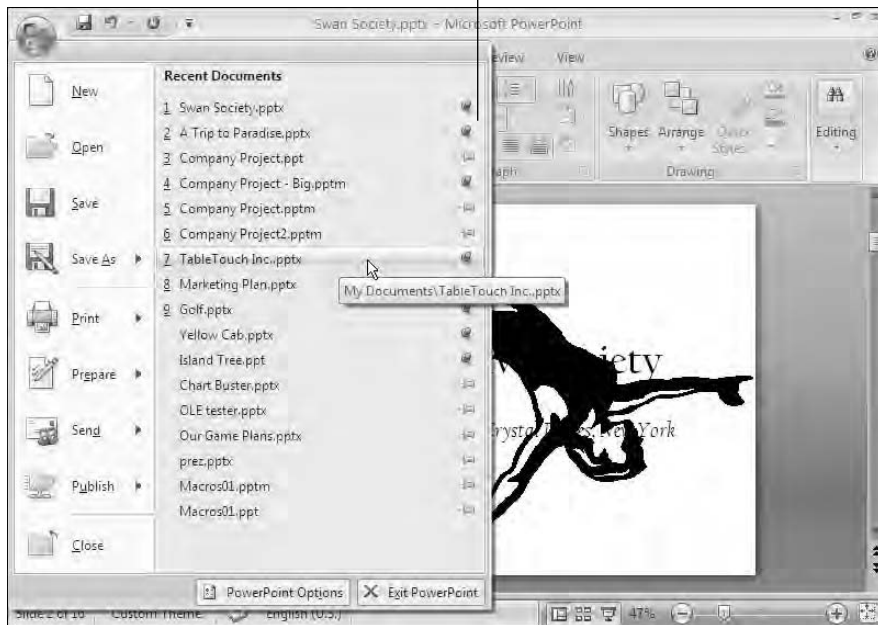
Swan Society.pptx - Microsoft PowerPoint

eview View

New
Open
Save
Save As
Print
Prepare
Send
Publish
Close

Recent Documents
1 Swan Society.pptx
2 A Trip to Paradise.pptx
3 Company Project.ppt
4 Company Project - Big.pptm
5 Company Project.pptm
6 Company Project2.pptm
7 TableTouch Inc..pptx
8 Marketing Plan.pptx
9 Golf.pptx
Yellow Cab.pptx
Island Tree.ppt
Chart Buster.pptx
OLE tester.pptx
Our Game Plans.pptx
prez.pptx
Macros01.pptm
Macros01.ppt

My Documents\TableTouch Inc..pptx

Shapes Arrange Quick Styles
Drawing
Editing

ciety
rystal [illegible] New York

PowerPoint Options
Exit PowerPoint

Slide 2 of 16 Custom Theme English (U.S.) 47%